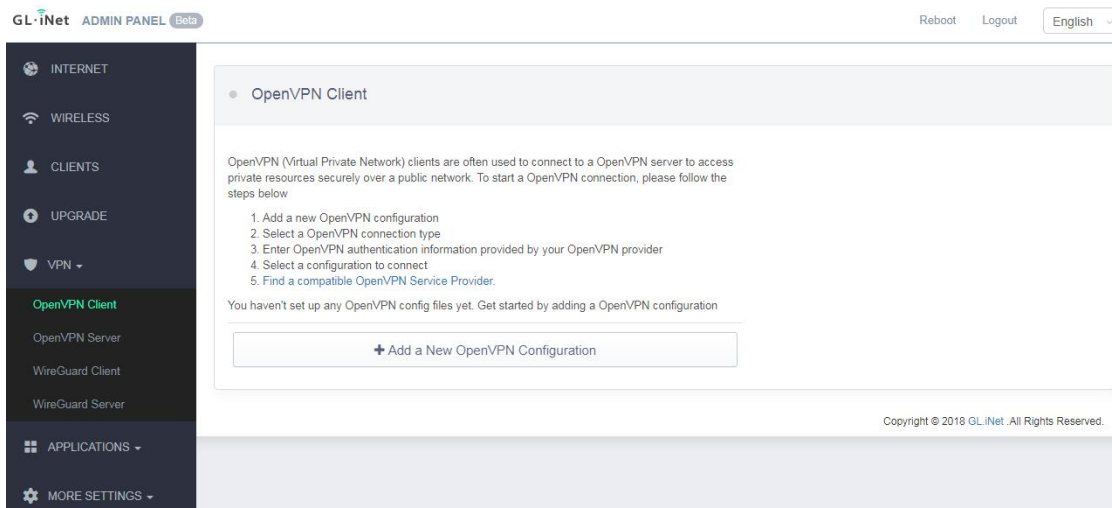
GL·iNet ADMIN PANEL Beta

Reboot Logout English

INTERNET

WIRELESS

CLIENTS

UPGRADE

VPN

OpenVPN Client

OpenVPN Server

WireGuard Client

WireGuard Server

APPLICATIONS

MORE SETTINGS

OpenVPN Client

OpenVPN (Virtual Private Network) clients are often used to connect to a OpenVPN server to access private resources securely over a public network. To start a OpenVPN connection, please follow the steps below

1. Add a new OpenVPN configuration
2. Select a OpenVPN connection type
3. Enter OpenVPN authentication information provided by your OpenVPN provider
4. Select a configuration to connect
5. Find a compatible OpenVPN Service Provider.

You haven't set up any OpenVPN config files yet. Get started by adding a OpenVPN configuration

+ Add a New OpenVPN Configuration

Copyright © 2018 GL.iNet .All Rights Reserved.